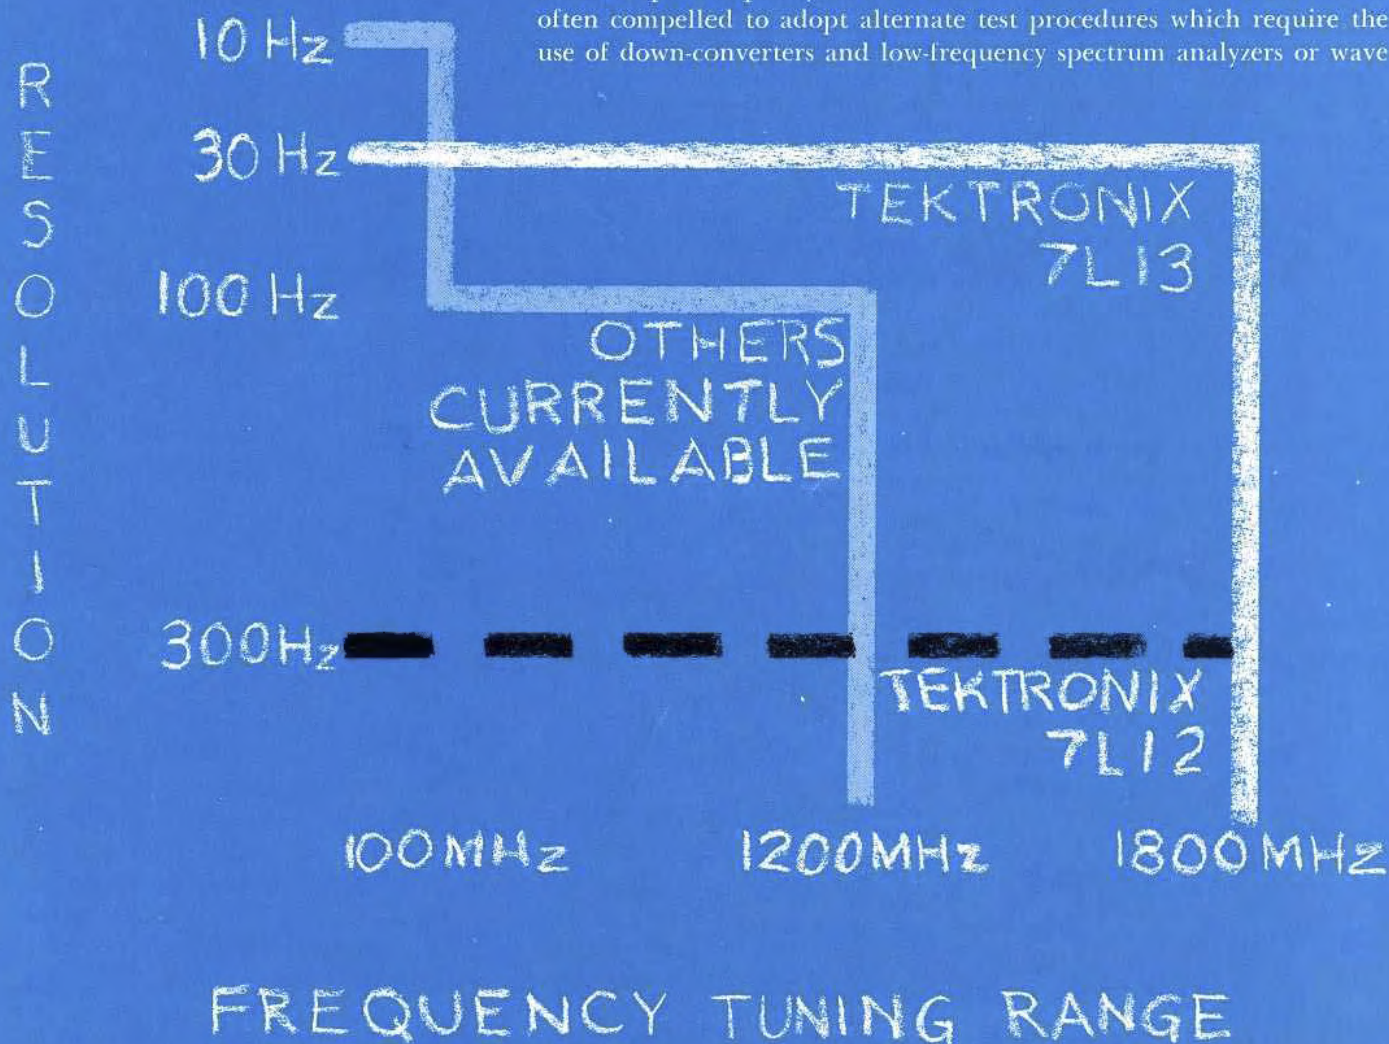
often compelled to adopt alternate test procedures which require the use of down-converters and low-frequency spectrum analyzers or wave

RESOLUTION

10 Hz

30 Hz

100 Hz

300Hz

TEKTRONIX 7L13

OTHERS CURRENTLY AVAILABLE

TEKTRONIX 7L12

100MHz

1200MHz

1800MHz

FREQUENCY TUNING RANGE